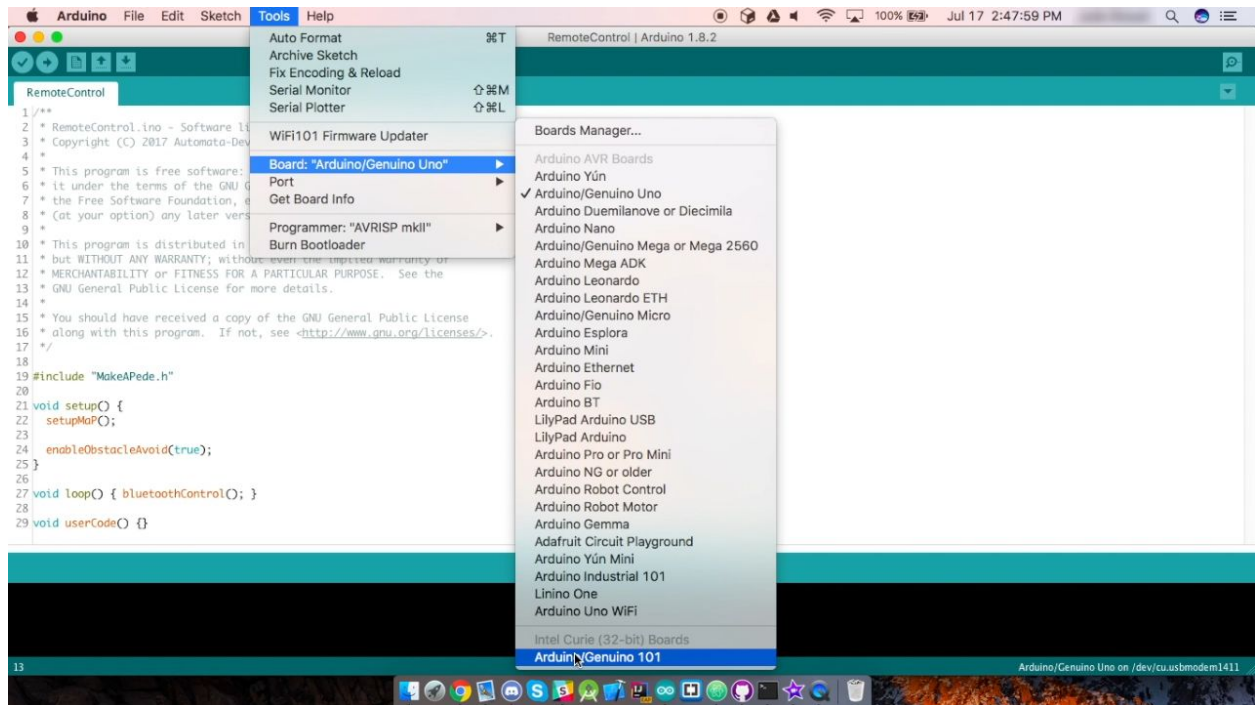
Arduino File Edit Sketch Tools Help
100% Jul 17 2:47:59 PM
RemoteControl | Arduino 1.8.2

RemoteControl

Auto Format ⌘T
Archive Sketch
Fix Encoding & Reload
Serial Monitor ⇧⌘M
Serial Plotter ⇧⌘L
WiFi101 Firmware Updater
Board: "Arduino/Genuino Uno"
Port
Get Board Info
Programmer: "AVRISP mkII"
Burn Bootloader

Boards Manager...
Arduino AVR Boards
Arduino Yún
✓ Arduino/Genuino Uno
Arduino Duemilanove or Diecimila
Arduino Nano
Arduino/Genuino Mega or Mega 2560
Arduino Mega ADK
Arduino Leonardo
Arduino Leonardo ETH
Arduino/Genuino Micro
Arduino Esplora
Arduino Mini
Arduino Ethernet
Arduino Fio
Arduino BT
LilyPad Arduino USB
LilyPad Arduino
Arduino Pro or Pro Mini
Arduino NG or older
Arduino Robot Control
Arduino Robot Motor
Arduino Gemma
Adafruit Circuit Playground
Arduino Yún Mini
Arduino Industrial 101
Linino One
Arduino Uno WiFi
Intel Curie (32-bit) Boards
Arduino/Genuino 101

1 /**
2 * RemoteControl.ino - Software li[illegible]
3 * Copyright (C) 2017 Automata-Dev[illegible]
4 *
5 * This program is free software: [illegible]
6 * it under the terms of the GNU G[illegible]
7 * the Free Software Foundation, e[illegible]
8 * (at your option) any later vers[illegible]
9 *
10 * This program is distributed in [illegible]
11 * but WITHOUT ANY WARRANTY; without even the implied warranty of
12 * MERCHANTABILITY or FITNESS FOR A PARTICULAR PURPOSE. See the
13 * GNU General Public License for more details.
14 *
15 * You should have received a copy of the GNU General Public License
16 * along with this program. If not, see <http://www.gnu.org/licenses/>.
17 */
18
19 #include "MakeAPede.h"
20
21 void setup() {
22 setupMaP();
23
24 enableObstacleAvoid(true);
25 }
26
27 void loop() { bluetoothControl(); }
28
29 void userCode() {}

13
Arduino/Genuino Uno on /dev/cu.usbmodem1411